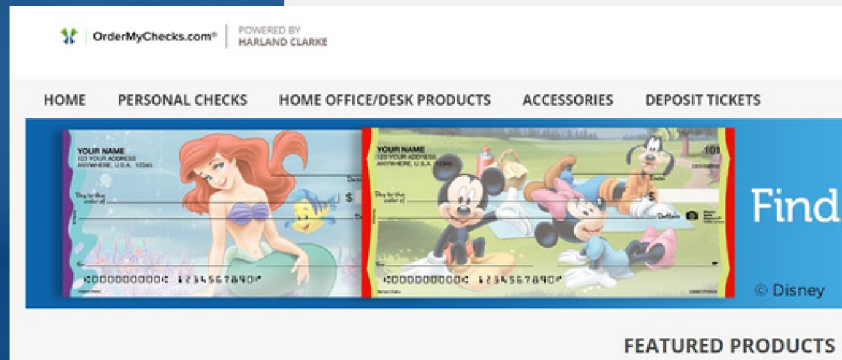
OrderMyChecks.com® | POWERED BY HARLAND CLARKE

HOME PERSONAL CHECKS HOME OFFICE/DESK PRODUCTS ACCESSORIES DEPOSIT TICKETS

YOUR NAME
123 YOUR ADDRESS
ANYWHERE, U.S.A. 12345

Pay to the order of

$

⑆000000000⑆ 1234567890⑈

YOUR NAME
123 YOUR ADDRESS
ANYWHERE, U.S.A. 12345

101

Pay to the order of

$

Dollars

⑆000000000⑆ 1234567890⑈

Find

© Disney

FEATURED PRODUCTS